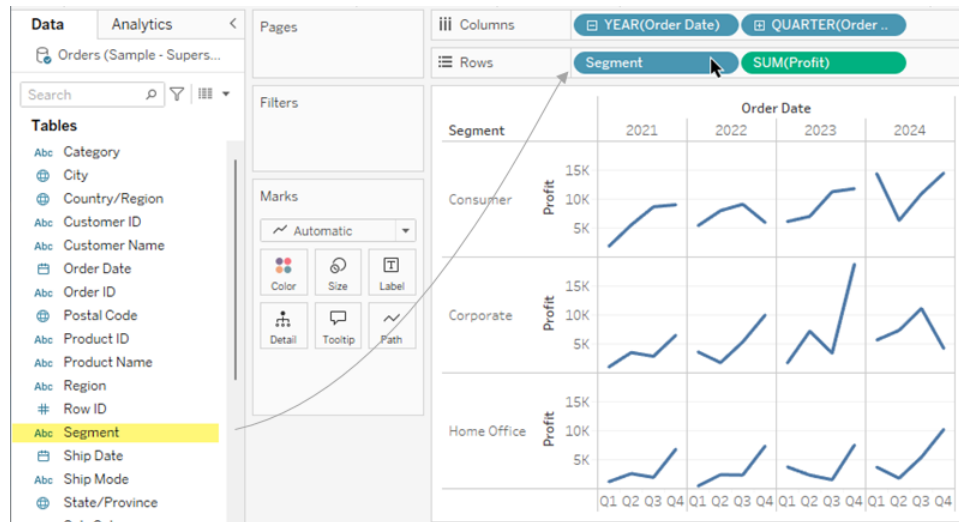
Data Analytics <

Orders (Sample - Supers...

Search

Tables

Abc Category
City
Country/Region
Abc Customer ID
Abc Customer Name
Order Date
Abc Order ID
Postal Code
Abc Product ID
Abc Product Name
Abc Region
# Row ID
Abc Segment
Ship Date
Abc Ship Mode
State/Province

Pages

Filters

Marks

Automatic

Color Size Label
Detail Tooltip Path

Columns YEAR(Order Date) QUARTER(Order ..

Rows Segment SUM(Profit)

Order Date

Segment 2021 2022 2023 2024

Consumer Profit 15K 10K 5K

Corporate Profit 15K 10K 5K

Home Office Profit 15K 10K 5K

Q1 Q2 Q3 Q4 Q1 Q2 Q3 Q4 Q1 Q2 Q3 Q4 Q1 Q2 Q3 Q4